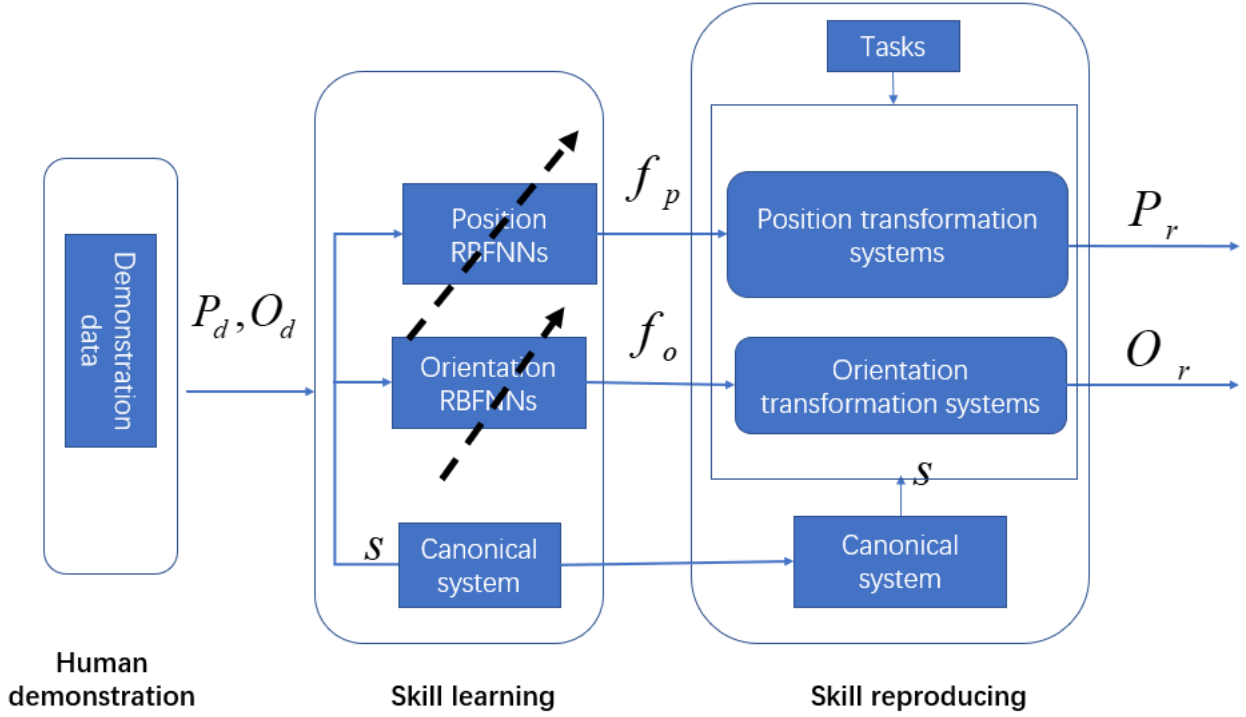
Demonstration data

$P_d, O_d$

Position RBFNNs

Orientation RBFNNs

$s$

Canonical system

$f_p$

$f_o$

Tasks

Position transformation systems

Orientation transformation systems

$P_r$

$O_r$

$s$

Canonical system

Human demonstration

Skill learning

Skill reproducing